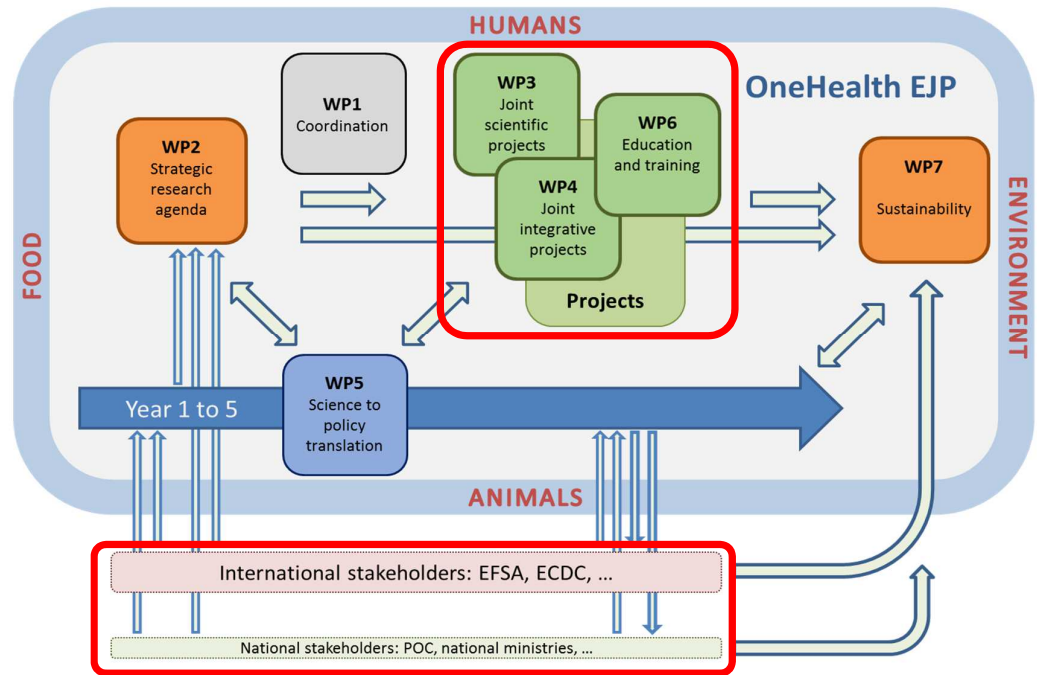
HUMANS

FOOD

ENVIRONMENT

ANIMALS

OneHealth EJP

WP1
Coordination

WP2
Strategic research agenda

WP3
Joint scientific projects

WP6
Education and training

WP4
Joint integrative projects

Projects

WP7
Sustainability

Year 1 to 5

WP5
Science to policy translation

International stakeholders: EFSA, ECDC, …

National stakeholders: POC, national ministries, …